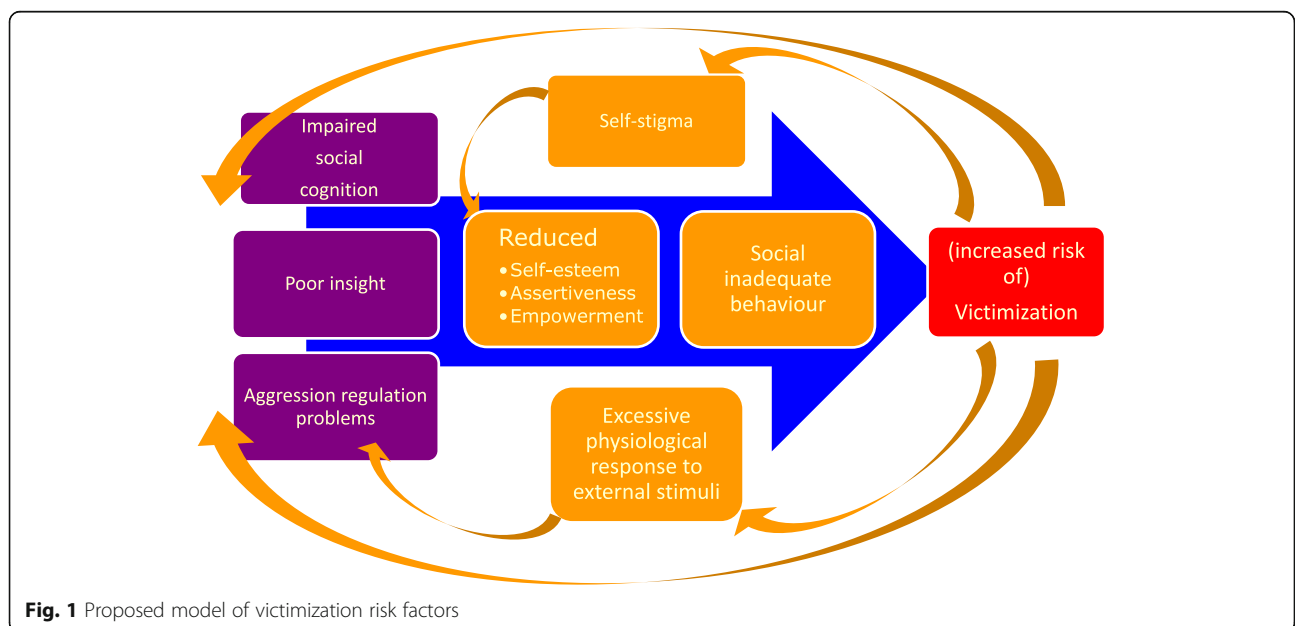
Impaired social cognition

Poor insight

Aggression regulation problems

Self-stigma

Reduced
• Self-esteem
• Assertiveness
• Empowerment

Social inadequate behaviour

(increased risk of)
Victimization

Excessive physiological response to external stimuli

**Fig. 1** Proposed model of victimization risk factors